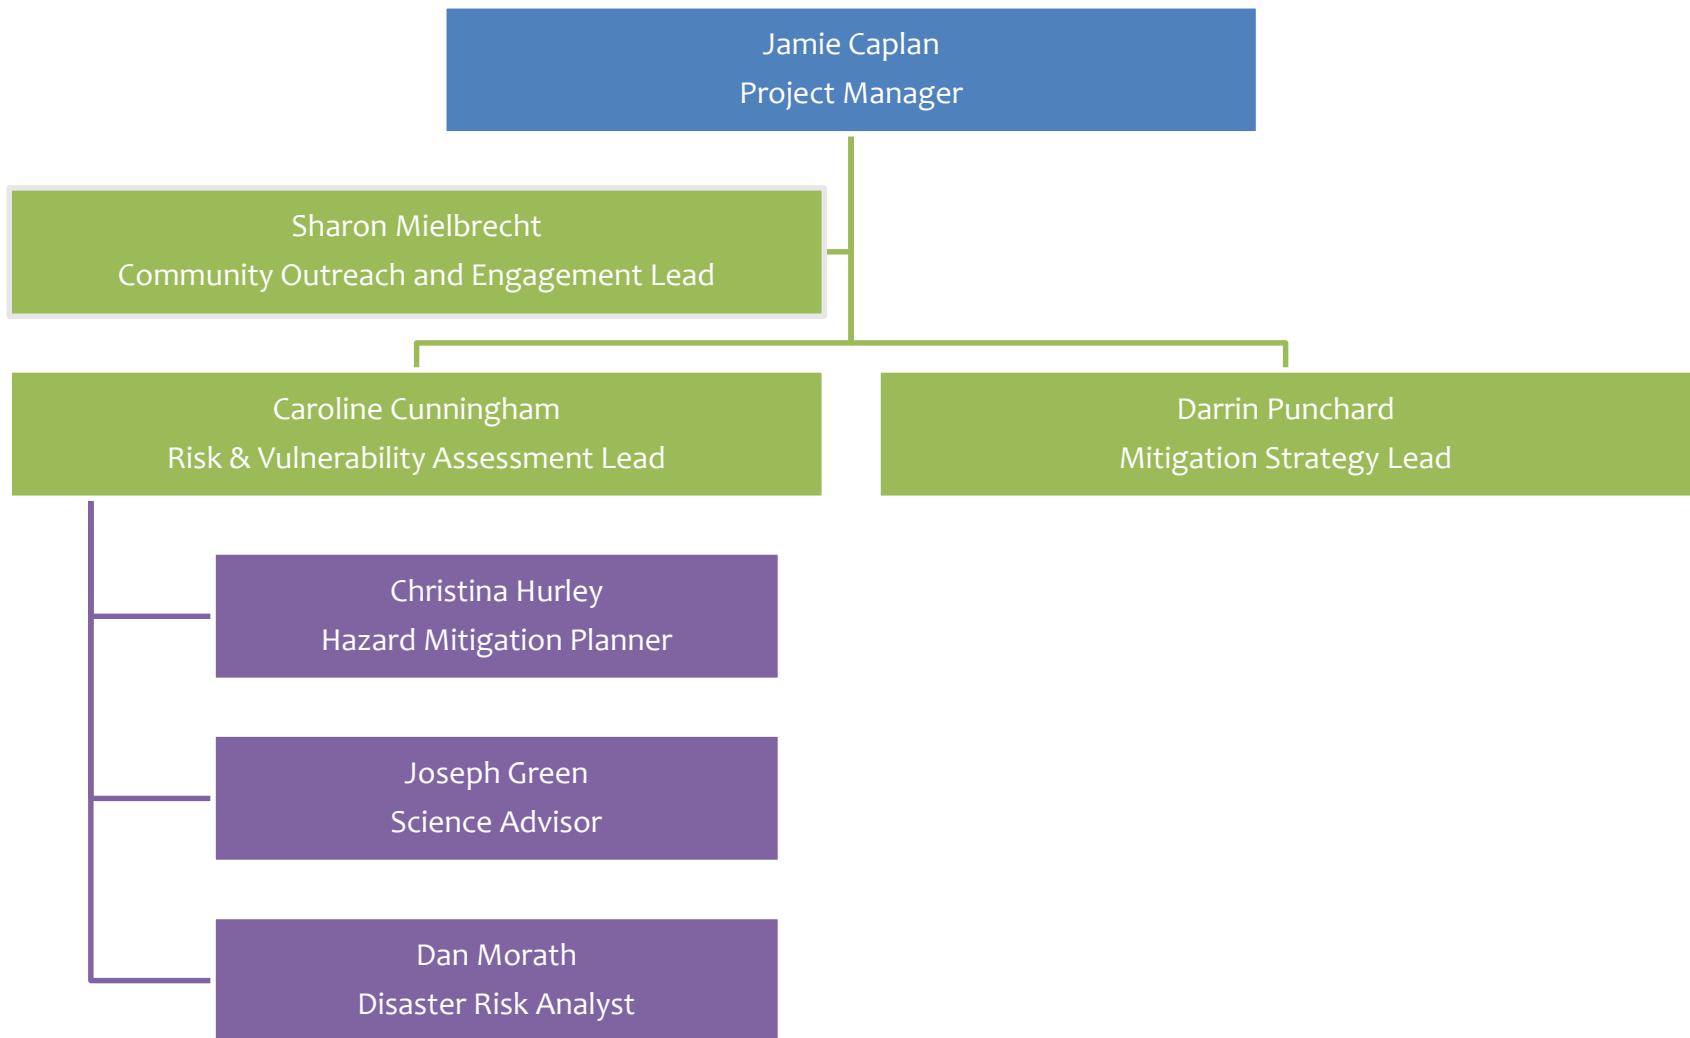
Jamie Caplan
Project Manager

Sharon Mielbrecht
Community Outreach and Engagement Lead

Caroline Cunningham
Risk & Vulnerability Assessment Lead

Darrin Punchard
Mitigation Strategy Lead

Christina Hurley
Hazard Mitigation Planner

Joseph Green
Science Advisor

Dan Morath
Disaster Risk Analyst